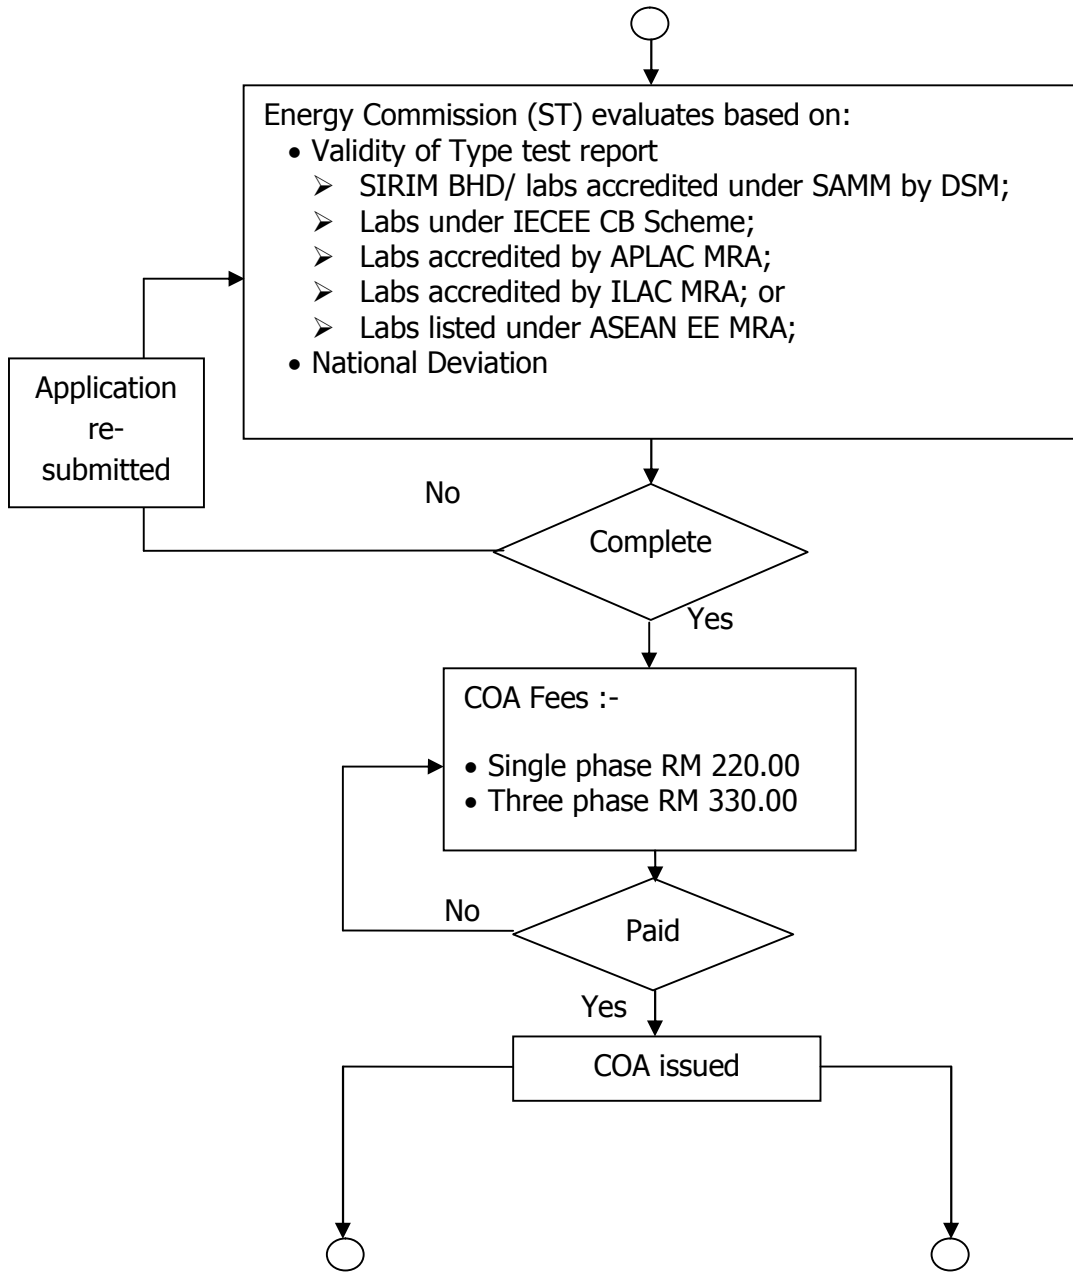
Energy Commission (ST) evaluates based on:
• Validity of Type test report
➢ SIRIM BHD/ labs accredited under SAMM by DSM;
➢ Labs under IECEE CB Scheme;
➢ Labs accredited by APLAC MRA;
➢ Labs accredited by ILAC MRA; or
➢ Labs listed under ASEAN EE MRA;
• National Deviation

Application re-submitted

No

Complete

Yes

COA Fees :-

• Single phase RM 220.00
• Three phase RM 330.00

No

Paid

Yes

COA issued